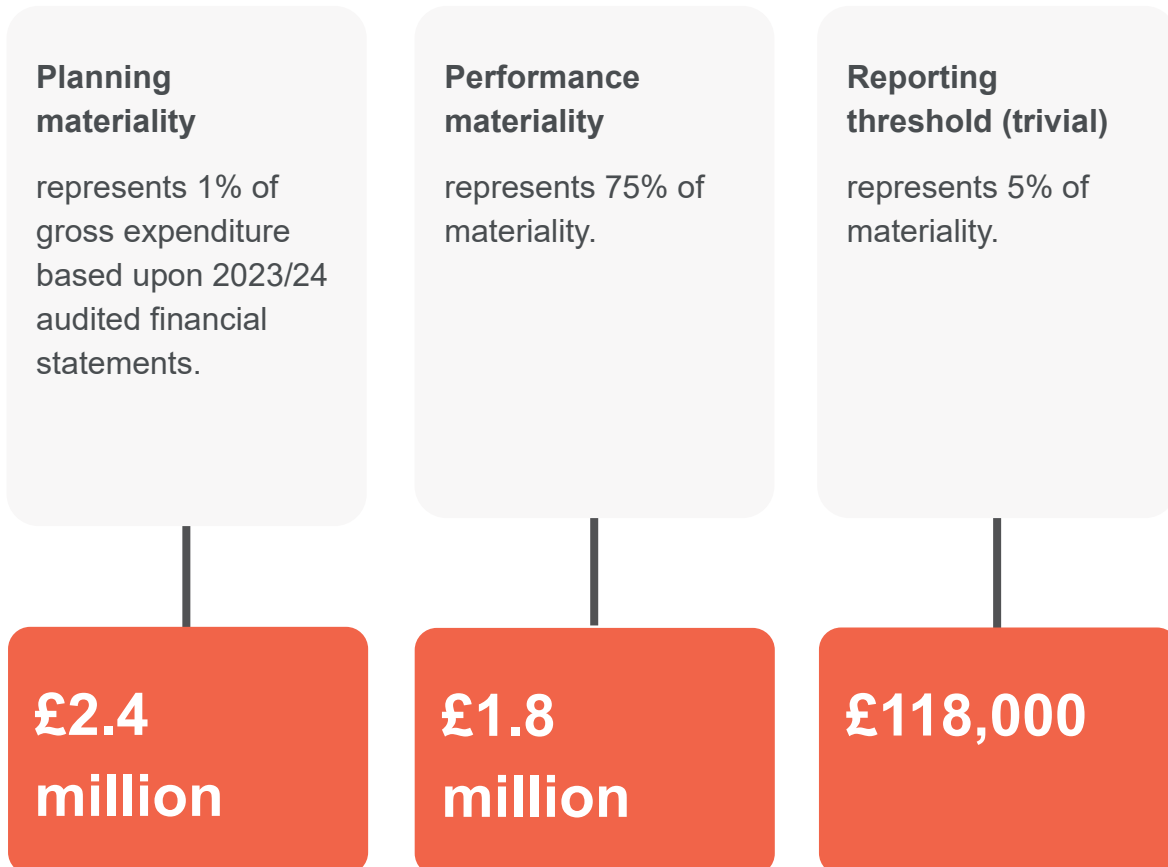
Planning materiality

represents 1% of gross expenditure based upon 2023/24 audited financial statements.

£2.4 million

Performance materiality

represents 75% of materiality.

£1.8 million

Reporting threshold (trivial)

represents 5% of materiality.

£118,000